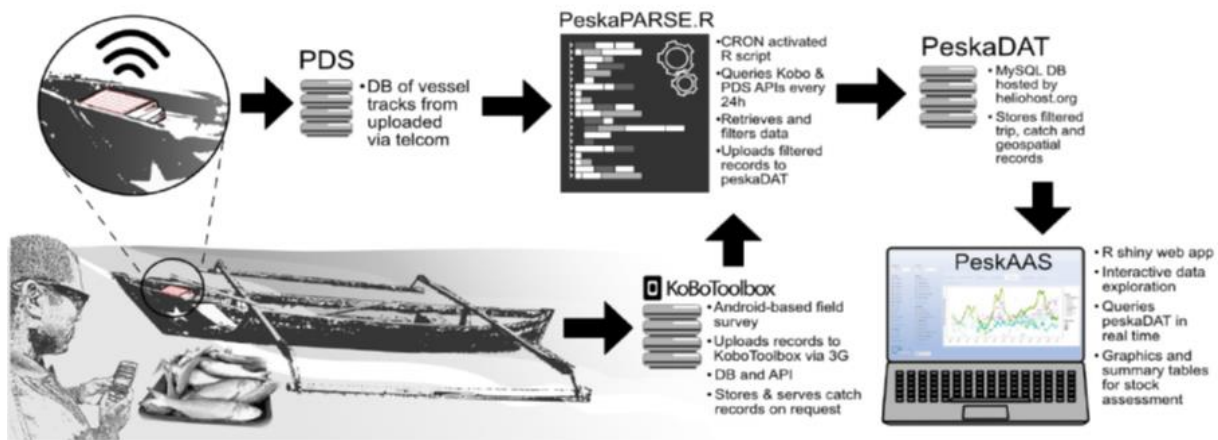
PDS
•DB of vessel tracks from uploaded via telcom

PeskaPARSE.R
•CRON activated R script
•Queries Kobo & PDS APIs every 24h
•Retrieves and filters data
•Uploads filtered records to peskaDAT

PeskaDAT
•MySQL DB hosted by heliohost.org
•Stores filtered trip, catch and geospatial records

KoBoToolbox
•Android-based field survey
•Uploads records to KoboToolbox via 3G
•DB and API
•Stores & serves catch records on request

PeskAAS
•R shiny web app
•Interactive data exploration
•Queries peskaDAT in real time
•Graphics and summary tables for stock assessment